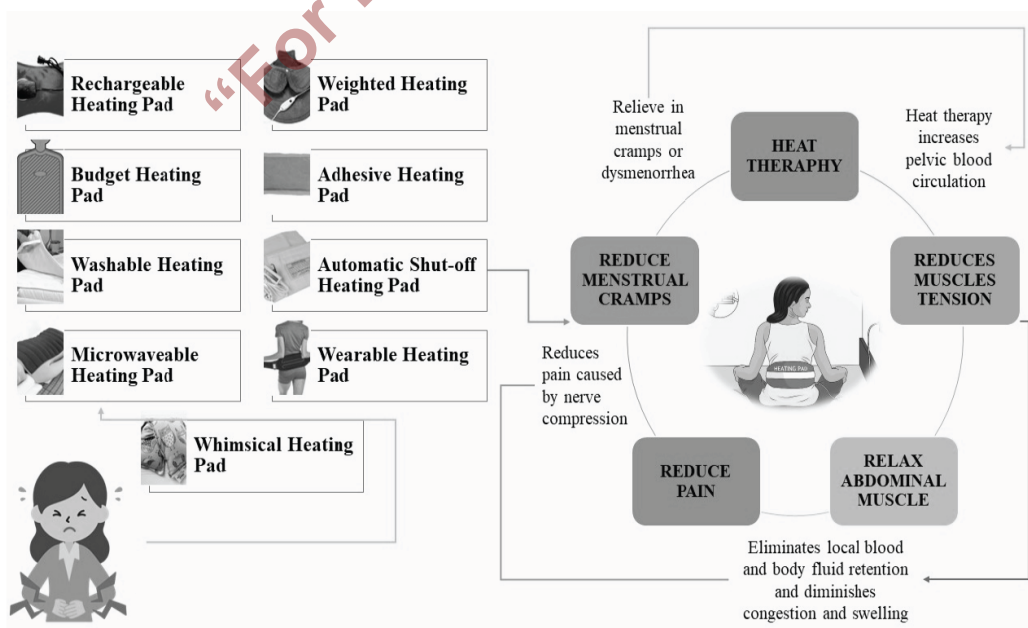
"For

Rechargeable Heating Pad

Weighted Heating Pad

Budget Heating Pad

Adhesive Heating Pad

Washable Heating Pad

Automatic Shut-off Heating Pad

Microwaveable Heating Pad

Wearable Heating Pad

Whimsical Heating Pad

Relieve in menstrual cramps or dysmenorrhea

HEAT THERAPHY

Heat therapy increases pelvic blood circulation

REDUCE MENSTRUAL CRAMPS

REDUCES MUSCLES TENSION

HEATING PAD

Reduces pain caused by nerve compression

REDUCE PAIN

RELAX ABDOMINAL MUSCLE

Eliminates local blood and body fluid retention and diminishes congestion and swelling